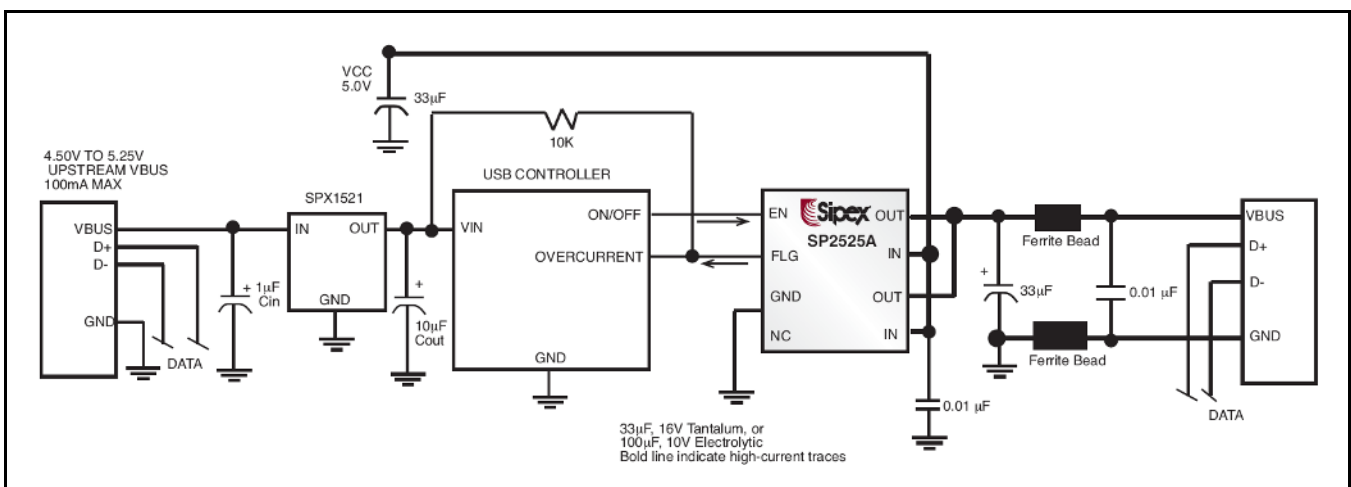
VCC
5.0V
33µF
10K
4.50V TO 5.25V
UPSTREAM VBUS
100mA MAX
SPX1521
USB CONTROLLER
VBUS
D+
D-
GND
IN
OUT
GND
+ 1µF
Cin
DATA
+
10µF
Cout
VIN
ON/OFF
OVERCURRENT
GND
EN
FLG
GND
NC
Sipex
SP2525A
OUT
IN
OUT
IN
0.01 µF
+
33µF
Ferrite Bead
0.01 µF
Ferrite Bead
VBUS
D+
D-
GND
DATA
33µF, 16V Tantalum, or
100µF, 10V Electrolytic
Bold line indicate high-current traces